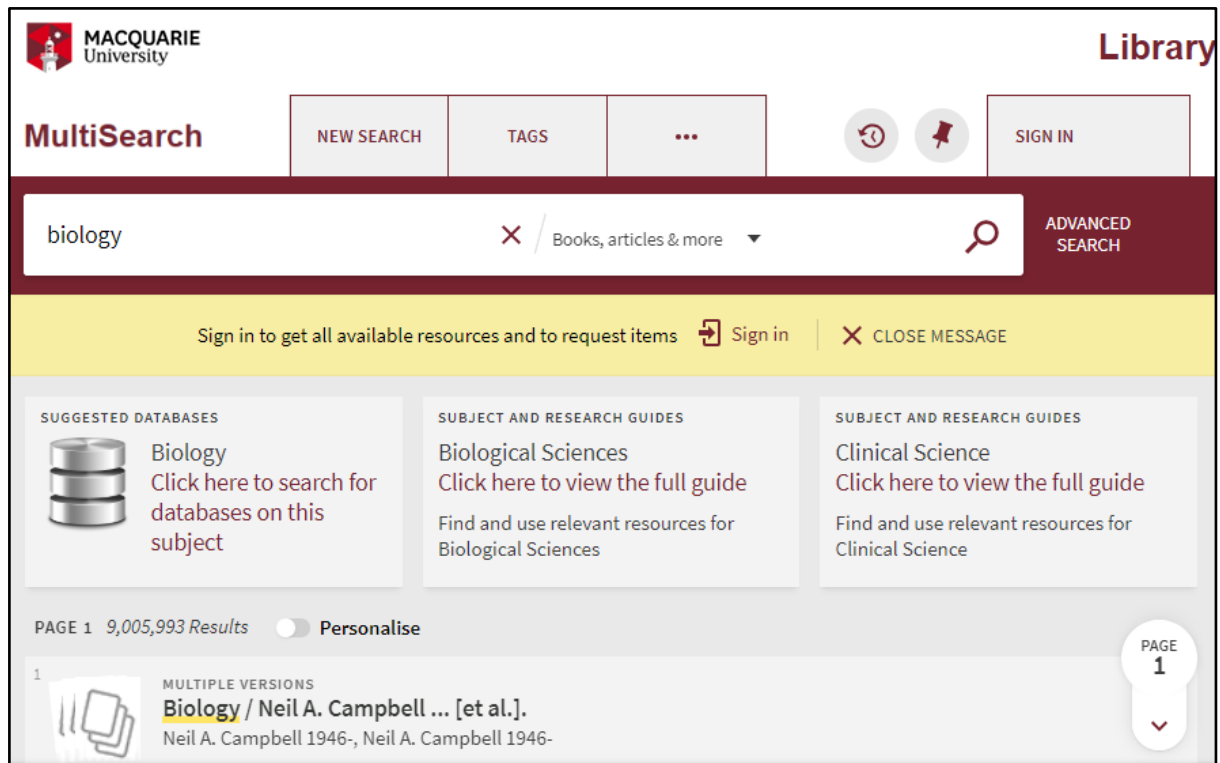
MACQUARIE
University

Library

MultiSearch

NEW SEARCH

TAGS

•••

SIGN IN

biology

Books, articles & more

ADVANCED SEARCH

Sign in to get all available resources and to request items

Sign in

CLOSE MESSAGE

SUGGESTED DATABASES

Biology
Click here to search for databases on this subject

SUBJECT AND RESEARCH GUIDES

Biological Sciences
Click here to view the full guide

Find and use relevant resources for Biological Sciences

SUBJECT AND RESEARCH GUIDES

Clinical Science
Click here to view the full guide

Find and use relevant resources for Clinical Science

PAGE 1 9,005,993 Results

Personalise

PAGE 1

1

MULTIPLE VERSIONS

Biology / Neil A. Campbell ... [et al.].

Neil A. Campbell 1946-, Neil A. Campbell 1946-